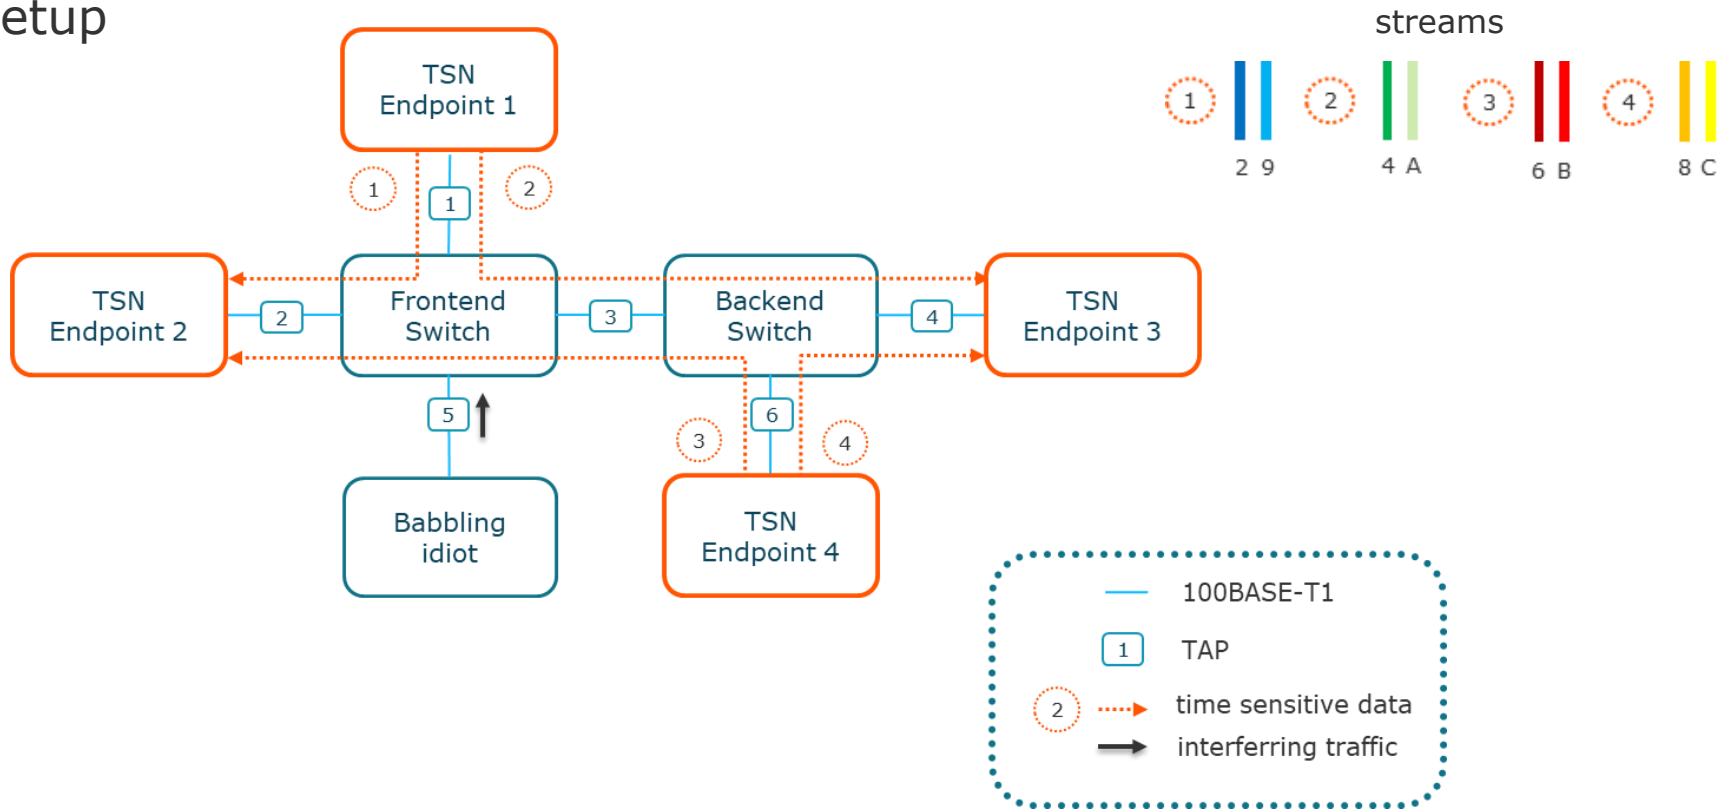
etup

streams

1 2 9
2 4 A
3 6 B
4 8 C

TSN Endpoint 1

1 1 2

TSN Endpoint 2

2

Frontend Switch

3

Backend Switch

4

TSN Endpoint 3

5

6

3 4

Babbling idiot

TSN Endpoint 4

100BASE-T1

1 TAP

2 time sensitive data

interferring traffic